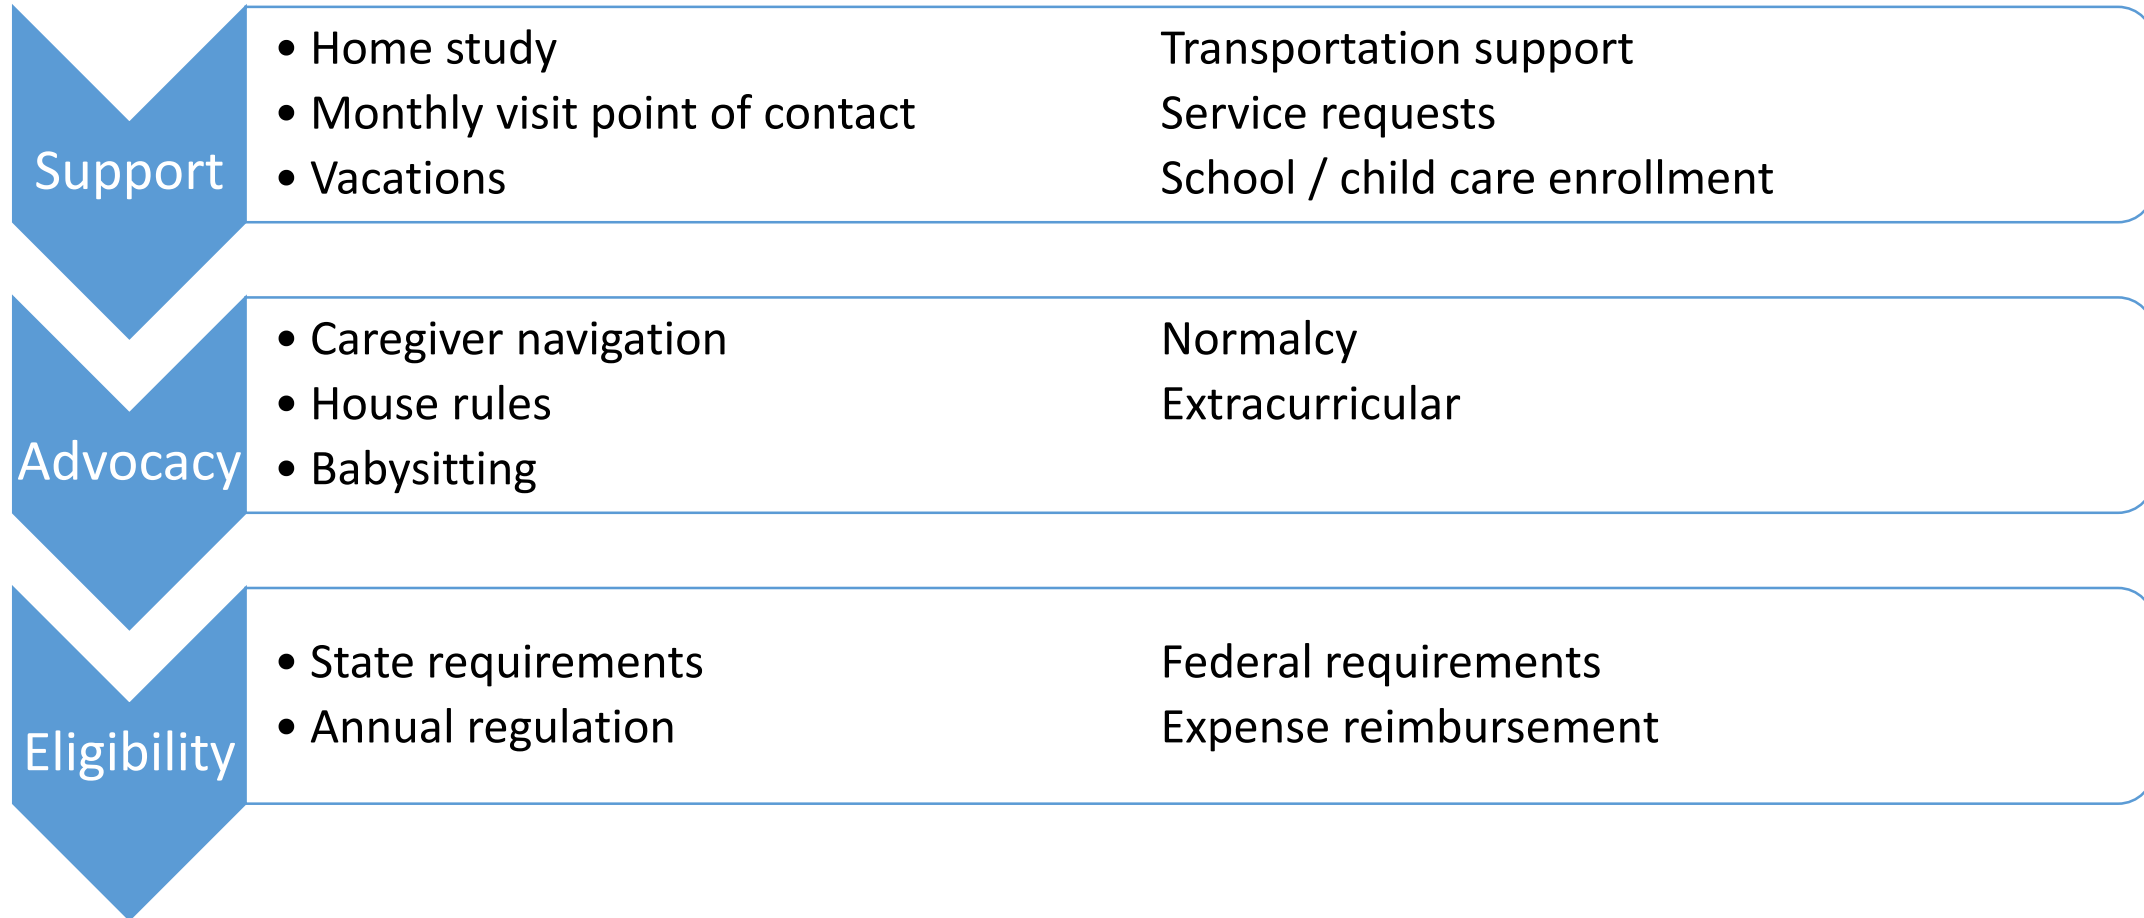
Support

- Home study
- Monthly visit point of contact
- Vacations

Transportation support
Service requests
School / child care enrollment

Advocacy

- Caregiver navigation
- House rules
- Babysitting

Normalcy
Extracurricular

Eligibility

- State requirements
- Annual regulation

Federal requirements
Expense reimbursement